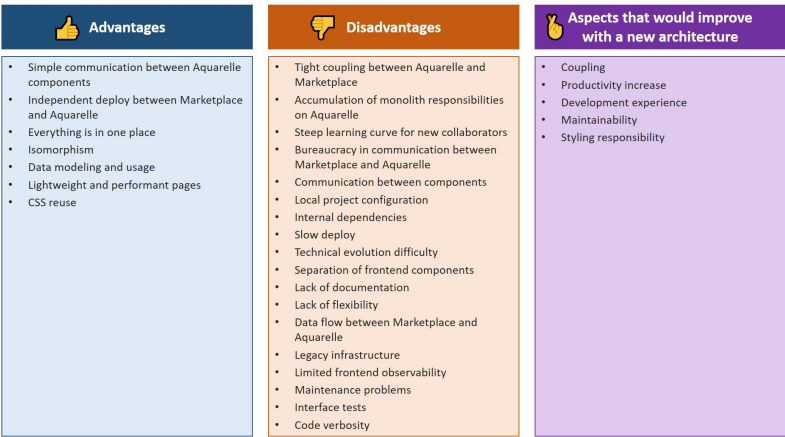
Advantages

- Simple communication between Aquarelle components
- Independent deploy between Marketplace and Aquarelle
- Everything is in one place
- Isomorphism
- Data modeling and usage
- Lightweight and performant pages
- CSS reuse

Disadvantages

- Tight coupling between Aquarelle and Marketplace
- Accumulation of monolith responsibilities on Aquarelle
- Steep learning curve for new collaborators
- Bureaucracy in communication between Marketplace and Aquarelle
- Communication between components
- Local project configuration
- Internal dependencies
- Slow deploy
- Technical evolution difficulty
- Separation of frontend components
- Lack of documentation
- Lack of flexibility
- Data flow between Marketplace and Aquarelle
- Legacy infrastructure
- Limited frontend observability
- Maintenance problems
- Interface tests
- Code verbosity

Aspects that would improve with a new architecture

- Coupling
- Productivity increase
- Development experience
- Maintainability
- Styling responsibility